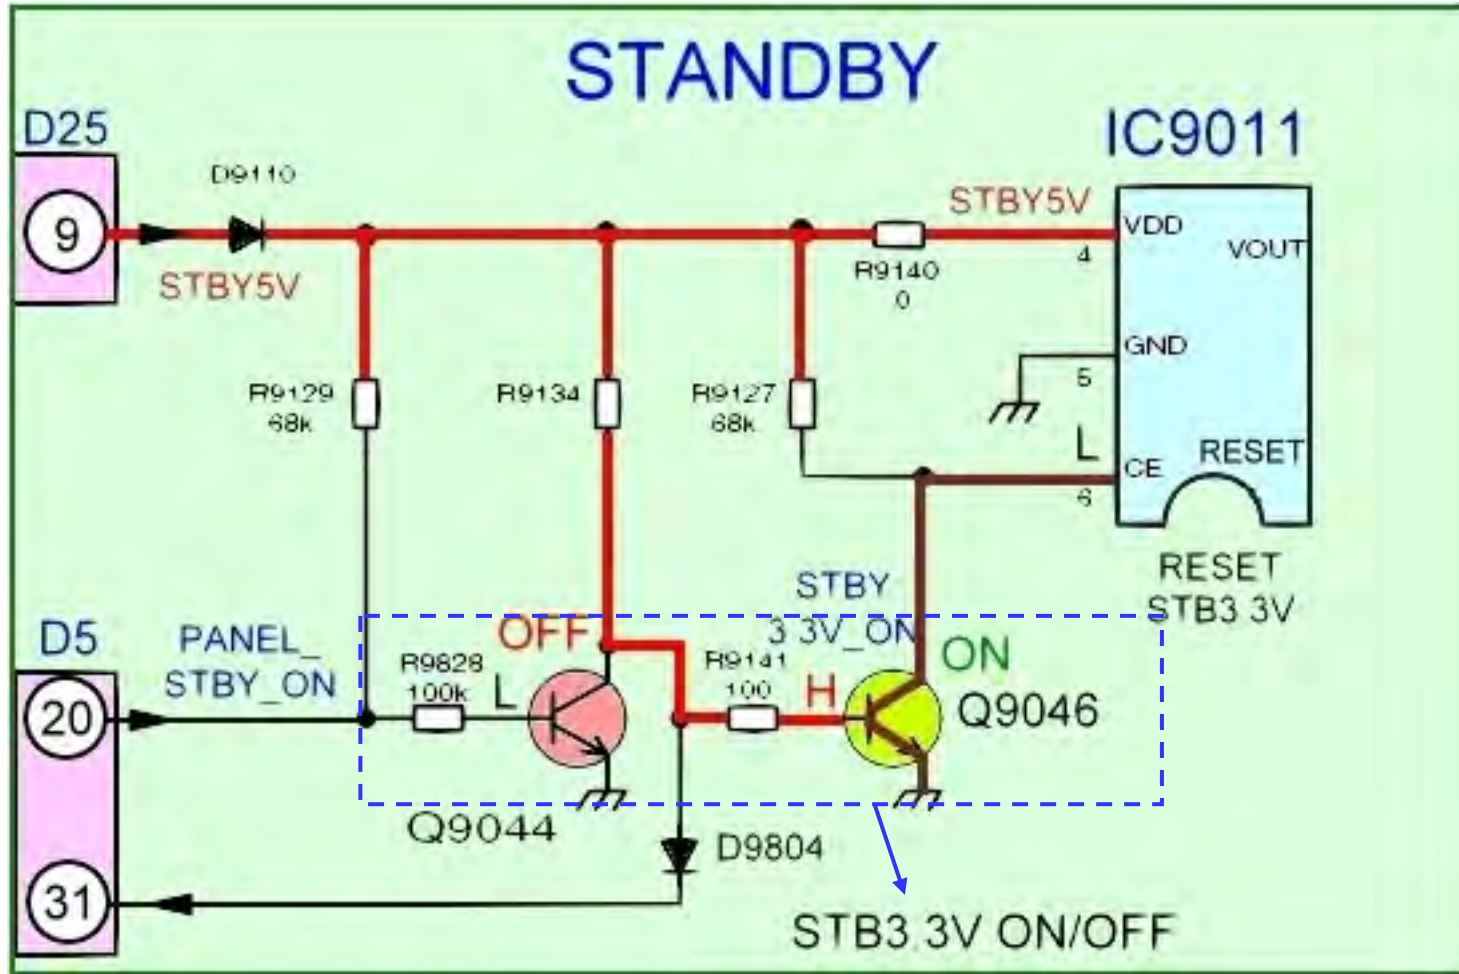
STANDBY

D25

9

D9110

STBY5V

IC9011

STBY5V

VDD

VOUT

4

R9140
0

GND

5

R9129
68k

R9134

R9127
68k

L

CE

RESET

6

RESET
STB3 3V

STBY
3 3V_ON

D5

PANEL_
STBY_ON

OFF

R9828
100k

L

R9141
100

H

ON

Q9046

20

Q9044

D9804

31

STB3 3V ON/OFF